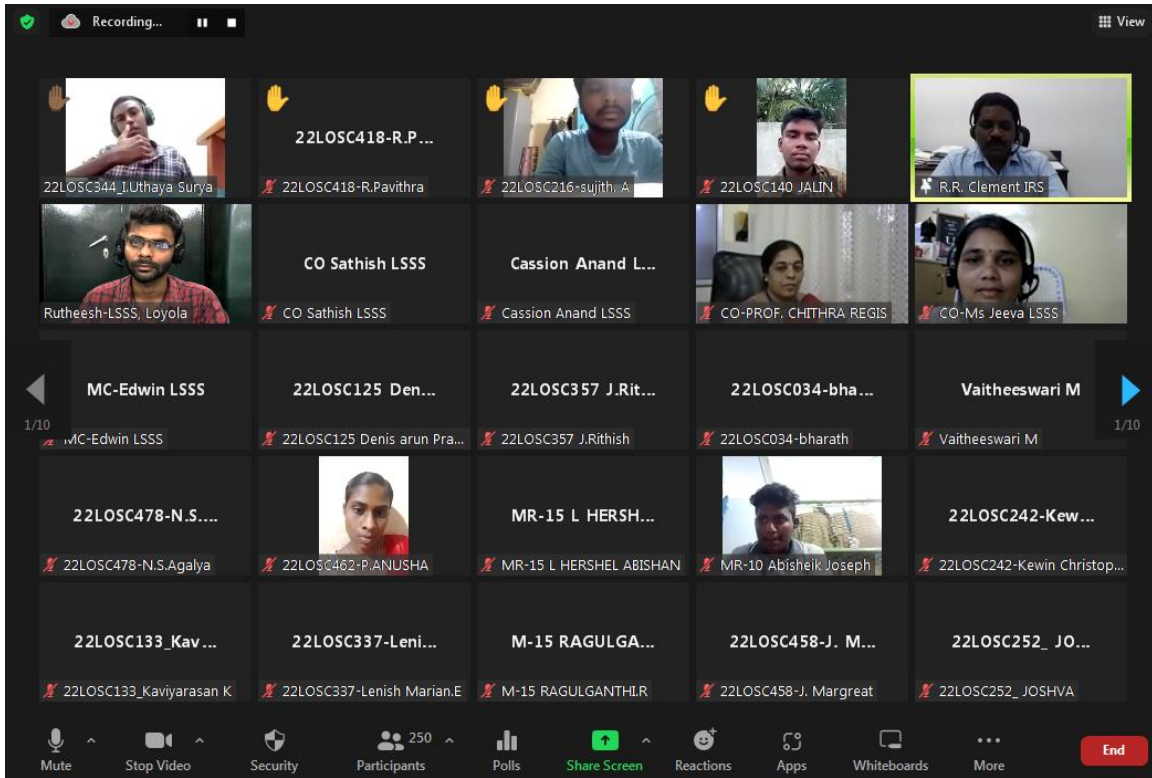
Recording...

View

22LOSC344_I.Uthaya Surya

22LOSC418-R.P...
22LOSC418-R.Pavithra

22LOSC216-sujith. A

22LOSC140 JALIN

R.R. Clement IRS

Rutheesh-LSSS, Loyola

CO Sathish LSSS
CO Sathish LSSS

Cassion Anand L...
Cassion Anand LSSS

CO-PROF. CHITHRA REGIS

CO-Ms Jeeva LSSS

1/10

MC-Edwin LSSS
MC-Edwin LSSS

22LOSC125 Den...
22LOSC125 Denis arun Pra...

22LOSC357 J.Rit...
22LOSC357 J.Rithish

22LOSC034-bha...
22LOSC034-bharath

Vaitheeswari M
Vaitheeswari M

1/10

22LOSC478-N.S....
22LOSC478-N.S.Agalya

22LOSC462-P.ANUSHA

MR-15 L HERSH...
MR-15 L HERSHEL ABISHAN

MR-10 Abisheik Joseph

22LOSC242-Kew...
22LOSC242-Kewin Christop...

22LOSC133_Kav...
22LOSC133_Kaviyarasan K

22LOSC337-Leni...
22LOSC337-Lenish Marian.E

M-15 RAGULGA...
M-15 RAGULGANTHI.R

22LOSC458-J. M...
22LOSC458-J. Margreat

22LOSC252_ JO...
22LOSC252_ JOSHVA

Mute
Stop Video
Security
250
Participants
Polls
Share Screen
Reactions
Apps
Whiteboards
More
End